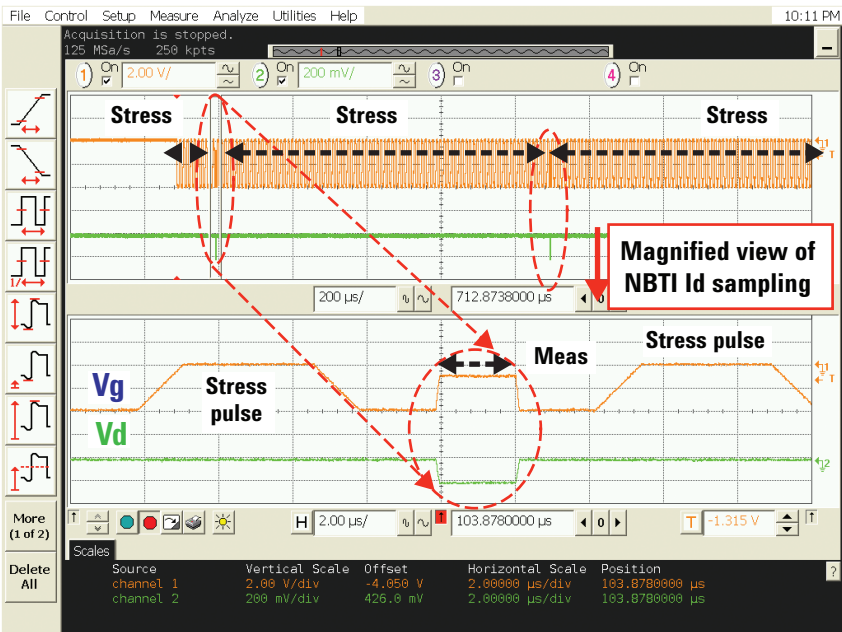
File Control Setup Measure Analyze Utilities Help 10:11 PM

Acquisition is stopped.
125 MSa/s 250 kpts

1 On 2.00 V/ 2 On 200 mV/ 3 On 4 On

Stress Stress Stress

Magnified view of NBTI Id sampling

200 µs/ 712.8738000 µs 0

Meas

Stress pulse

Vg

Stress pulse

Vd

More (1 of 2)

H 2.00 µs/ 103.8780000 µs 0 T -1.315 V

Scales

Delete All

| Source | Vertical Scale | Offset | Horizontal Scale | Position |
|---|---|---|---|---|
| channel 1 | 2.00 V/div | -4.050 V | 2.00000 µs/div | 103.8780000 µs |
| channel 2 | 200 mV/div | 426.0 mV | 2.00000 µs/div | 103.8780000 µs |

?